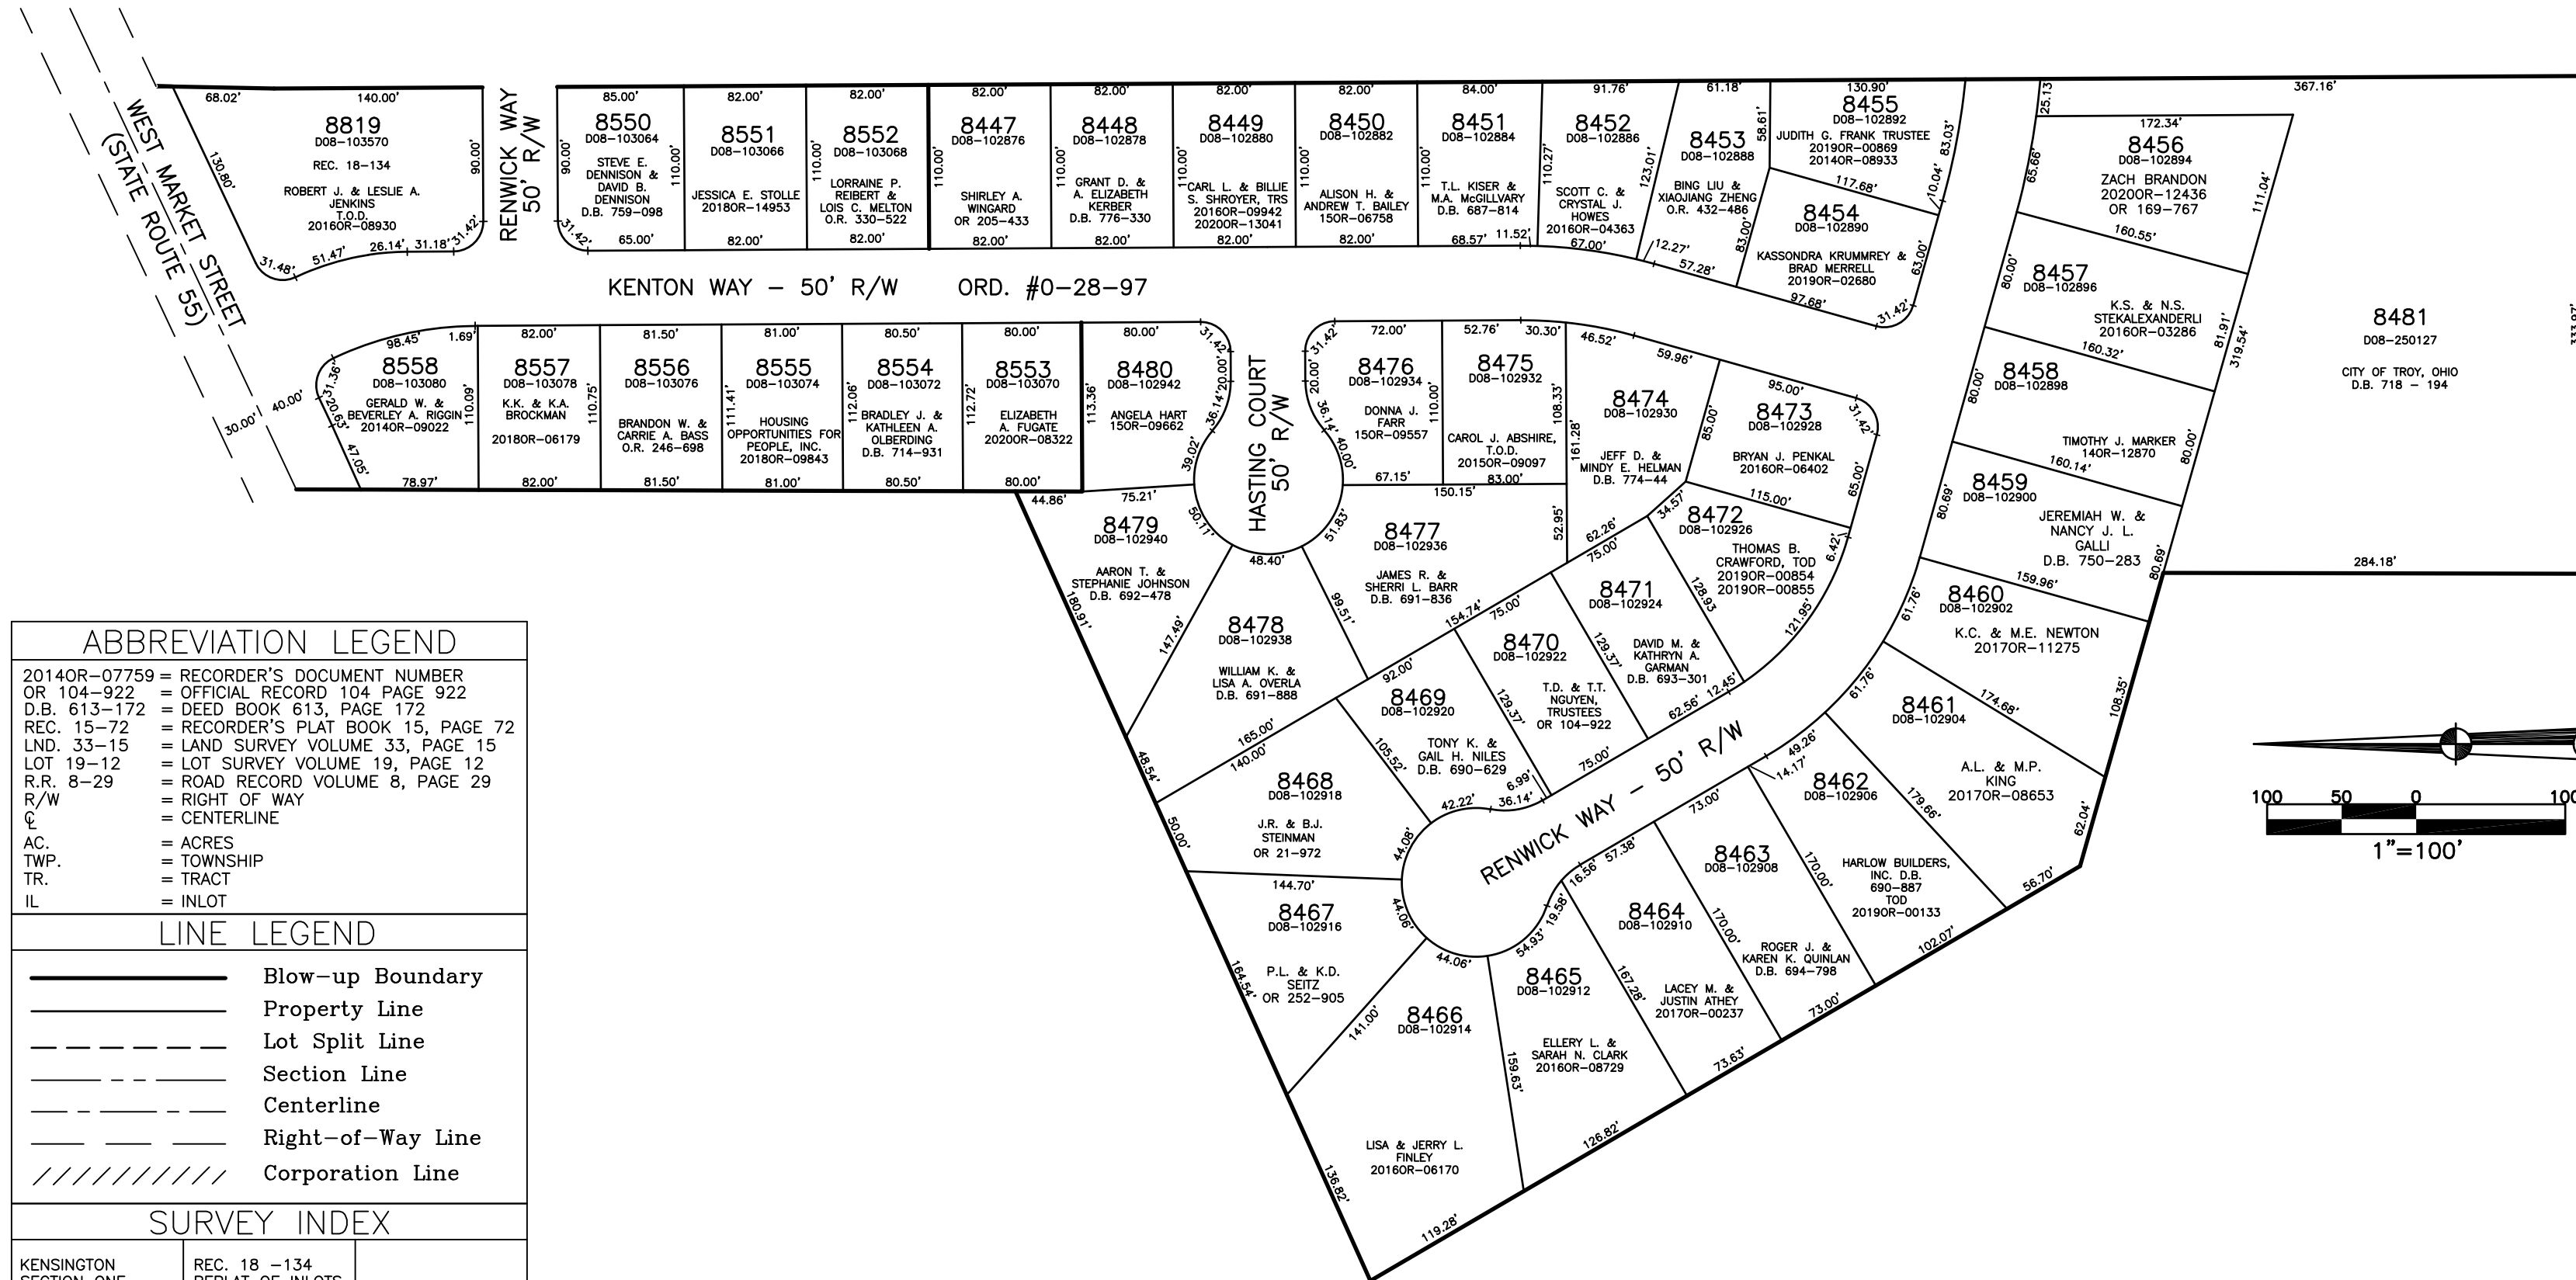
WEST MARKET STREET
(STATE ROUTE 55)

68.02'
140.00'
8819
D08-103570
REC. 18-134
ROBERT J. & LESLIE A. JENKINS T.O.D. 2016OR-08930
130.80'
90.00'
31.48'
51.47'
26.14'
31.18'
31.42'

RENWICK WAY 50' R/W

85.00'
8550
D08-103064
STEVE E. DENNISON & DAVID B. DENNISON D.B. 759-098
90.00'
110.00'
31.42'
65.00'

82.00'
8551
D08-103066
JESSICA E. STOLLE 2018OR-14953
82.00'

82.00'
8552
D08-103068
LORRAINE P. REIBERT & LOIS C. MELTON O.R. 330-522
110.00'
82.00'

82.00'
8447
D08-102876
SHIRLEY A. WINGARD OR 205-433
110.00'
82.00'

82.00'
8448
D08-102878
GRANT D. & A. ELIZABETH KERBER D.B. 776-330
110.00'
82.00'

82.00'
8449
D08-102880
CARL L. & BILLIE S. SHROYER, TRS 2016OR-09942 2020OR-13041
110.00'
82.00'

82.00'
8450
D08-102882
ALISON H. & ANDREW T. BAILEY 15OR-06758
110.00'
82.00'

84.00'
8451
D08-102884
T.L. KISER & M.A. McGILLVARY D.B. 687-814
110.00'
68.57'
11.52'

91.76'
8452
D08-102886
SCOTT C. & CRYSTAL J. HOWES 2016OR-04363
110.27'
123.01'
67.00'

61.18'
8453
D08-102888
BING LIU & XIAOJIANG ZHENG O.R. 432-486
58.61'
83.00'
12.27'
57.28'

130.90'
8455
D08-102892
JUDITH G. FRANK TRUSTEE 2019OR-00869 2014OR-08933
83.03'
10.04'
117.68'

8454
D08-102890
KASSONDRA KRUMMREY & BRAD MERRELL 2019OR-02680
63.00'
97.68'
31.42'

KENTON WAY – 50' R/W    ORD. #0-28-97

25.13
367.16'
172.34'
8456
D08-102894
ZACH BRANDON 2020OR-12436 OR 169-767
65.66'
111.04'
160.55'

8457
D08-102896
K.S. & N.S. STEKALEXANDERLI 2016OR-03286
80.00'
81.91'
160.32'
319.54'

8481
D08-250127
CITY OF TROY, OHIO D.B. 718 – 194

8458
D08-102898
TIMOTHY J. MARKER 14OR-12870
80.00'
80.00'
160.14'

8459
D08-102900
JEREMIAH W. & NANCY J. L. GALLI D.B. 750-283
80.69'
80.69'
159.96'
284.18'

98.45'
1.69'
8558
D08-103080
GERALD W. & BEVERLEY A. RIGGIN 2014OR-09022
31.36'
20.63'
47.05'
110.09'
40.00'
30.00'
78.97'

82.00'
8557
D08-103078
K.K. & K.A. BROCKMAN
2018OR-06179
110.75'
82.00'

81.50'
8556
D08-103076
BRANDON W. & CARRIE A. BASS O.R. 246-698
111.41'
81.50'

81.00'
8555
D08-103074
HOUSING OPPORTUNITIES FOR PEOPLE, INC. 2018OR-09843
112.06'
81.00'

80.50'
8554
D08-103072
BRADLEY J. & KATHLEEN A. OLBERDING D.B. 714-931
112.72'
80.50'

80.00'
8553
D08-103070
ELIZABETH A. FUGATE 2020OR-08322
113.36'
80.00'

80.00'
8480
D08-102942
ANGELA HART 15OR-09662
31.42'
20.00'
36.14'
39.02'

HASTING COURT 50' R/W

72.00'
8476
D08-102934
DONNA J. FARR 15OR-09557
31.42'
20.00'
36.14'
40.00'
110.00'
67.15'

52.76'
30.30'
8475
D08-102932
CAROL J. ABSHIRE, T.O.D. 2015OR-09097
108.33'
83.00'
150.15'

46.52'
59.96'
8474
D08-102930
JEFF D. & MINDY E. HELMAN D.B. 774-44
161.28'
85.00'

95.00'
8473
D08-102928
BRYAN J. PENKAL 2016OR-06402
31.42'
65.00'
115.00'

44.86'
75.21'
8479
D08-102940
AARON T. & STEPHANIE JOHNSON D.B. 692-478
50.11'
48.40'
180.91'
147.49'

8477
D08-102936
JAMES R. & SHERRI L. BARR D.B. 691-836
51.83'
52.95'
62.26'
99.51'
154.74'

8472
D08-102926
THOMAS B. CRAWFORD, TOD 2019OR-00854 2019OR-00855
34.57'
6.42'
121.95'

8471
D08-102924
DAVID M. & KATHRYN A. GARMAN D.B. 693-301
75.00'
128.93
12.45'
62.56'

8478
D08-102938
WILLIAM K. & LISA A. OVERLA D.B. 691-888
165.00'

8470
D08-102922
T.D. & T.T. NGUYEN, TRUSTEES OR 104-922
75.00'
129.37'
75.00'

8469
D08-102920
TONY K. & GAIL H. NILES D.B. 690-629
92.00'
105.52'
6.99'
42.22'
36.14'

8460
D08-102902
K.C. & M.E. NEWTON 2017OR-11275
61.76'
108.35'

8461
D08-102904
A.L. & M.P. KING 2017OR-08653
61.76'
174.68'
62.04'

RENWICK WAY – 50' R/W

8462
D08-102906
HARLOW BUILDERS, INC. D.B. 690-887 TOD 2019OR-00133
49.26'
14.17'
179.66'
56.70'
102.07'

8468
D08-102918
J.R. & B.J. STEINMAN OR 21-972
140.00'
48.54'
50.00'
44.08'
144.70'

8463
D08-102908
ROGER J. & KAREN K. QUINLAN D.B. 694-798
73.00'
170.00'
73.00'

8467
D08-102916
P.L. & K.D. SEITZ OR 252-905
44.06'
164.54'

8464
D08-102910
LACEY M. & JUSTIN ATHEY 2017OR-00237
57.38'
16.56'
170.00'
167.28'
73.63'

8465
D08-102912
ELLERY L. & SARAH N. CLARK 2016OR-08729
19.58'
54.93'
44.06'
126.82'

8466
D08-102914
LISA & JERRY L. FINLEY 2016OR-06170
141.00'
159.63'
136.82'
119.28'

100 50 0 100
1"=100'

ABBREVIATION LEGEND
2014OR-07759 = RECORDER'S DOCUMENT NUMBER
OR 104-922 = OFFICIAL RECORD 104 PAGE 922
D.B. 613-172 = DEED BOOK 613, PAGE 172
REC. 15-72 = RECORDER'S PLAT BOOK 15, PAGE 72
LND. 33-15 = LAND SURVEY VOLUME 33, PAGE 15
LOT 19-12 = LOT SURVEY VOLUME 19, PAGE 12
R.R. 8-29 = ROAD RECORD VOLUME 8, PAGE 29
R/W = RIGHT OF WAY
℄ = CENTERLINE
AC. = ACRES
TWP. = TOWNSHIP
TR. = TRACT
IL = INLOT

LINE LEGEND
Blow-up Boundary
Property Line
Lot Split Line
Section Line
Centerline
Right-of-Way Line
Corporation Line

SURVEY INDEX
KENSINGTON SECTION ONE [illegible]
REC. 18 -134 REPLAT OF INLOTS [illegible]